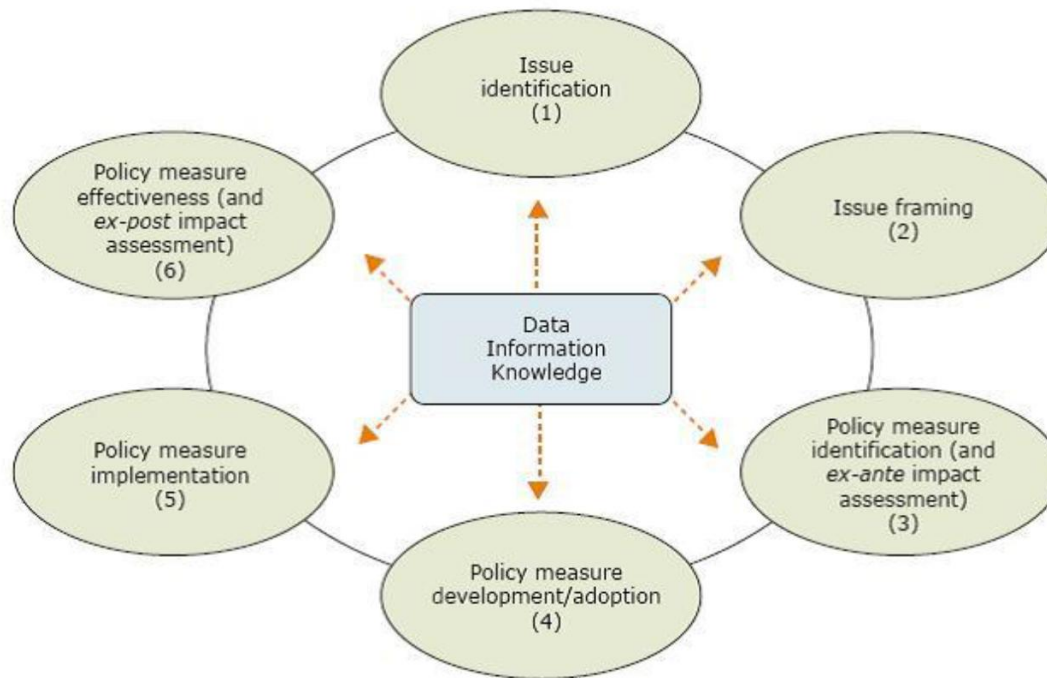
Issue identification (1)

Policy measure effectiveness (and ex-post impact assessment) (6)

Issue framing (2)

Data
Information
Knowledge

Policy measure implementation (5)

Policy measure identification (and ex-ante impact assessment) (3)

Policy measure development/adoption (4)